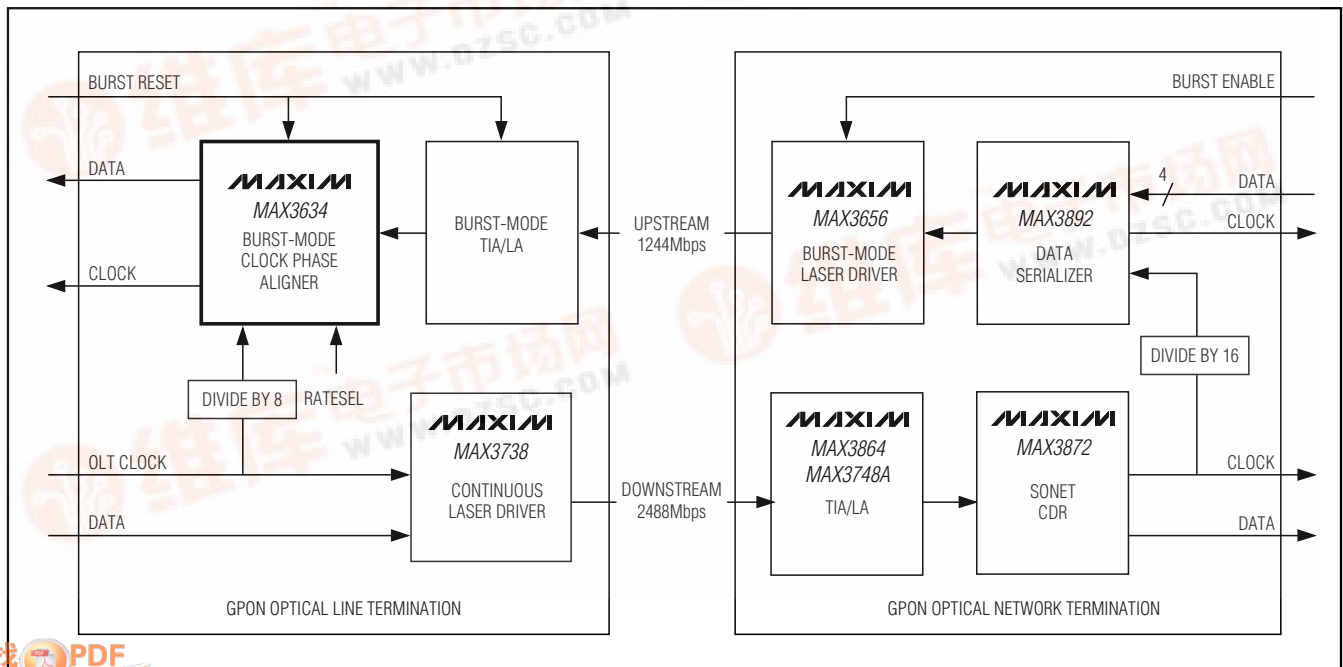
BURST RESET
DATA
CLOCK
MAXIM
MAX3634
BURST-MODE CLOCK PHASE ALIGNER
BURST-MODE TIA/LA
DIVIDE BY 8
RATESEL
OLT CLOCK
DATA
MAXIM
MAX3738
CONTINUOUS LASER DRIVER
GPON OPTICAL LINE TERMINATION
UPSTREAM 1244Mbps
DOWNSTREAM 2488Mbps
BURST ENABLE
MAXIM
MAX3656
BURST-MODE LASER DRIVER
MAXIM
MAX3892
DATA SERIALIZER
4
DATA
CLOCK
DIVIDE BY 16
MAXIM
MAX3864
MAX3748A
TIA/LA
MAXIM
MAX3872
SONET CDR
CLOCK
DATA
GPON OPTICAL NETWORK TERMINATION
维库电子市场网
www.dzsc.com
PDF